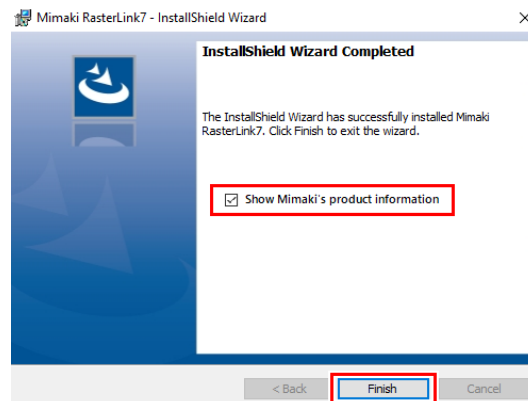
Mimaki RasterLink7 - InstallShield Wizard

InstallShield Wizard Completed

The InstallShield Wizard has successfully installed Mimaki RasterLink7. Click Finish to exit the wizard.

☑ Show Mimaki's product information

< Back
Finish
Cancel